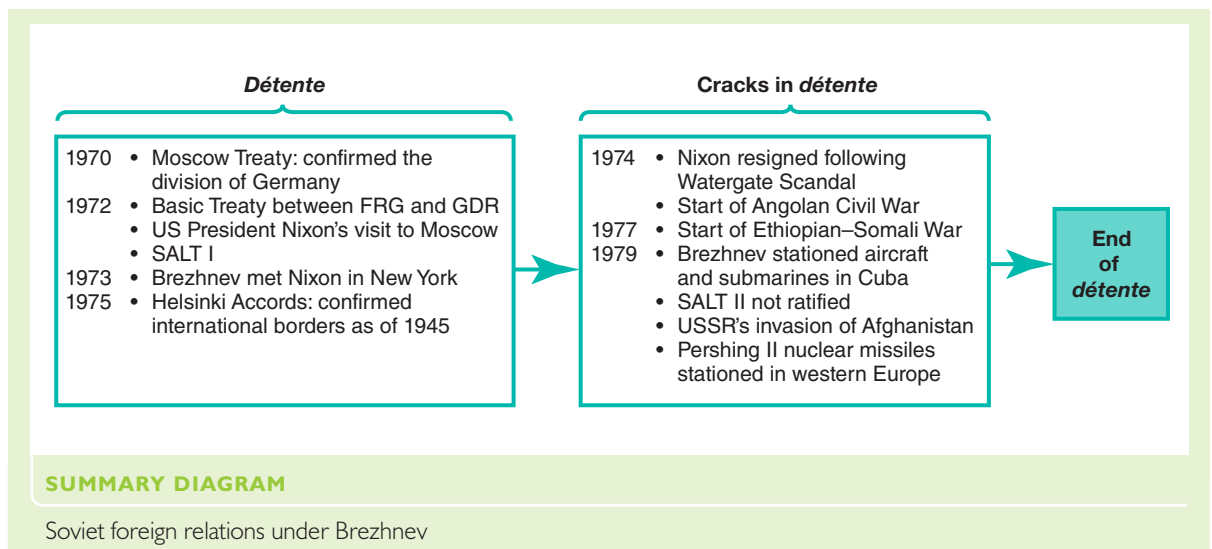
*Détente*

1970 • Moscow Treaty: confirmed the division of Germany
1972 • Basic Treaty between FRG and GDR
• US President Nixon's visit to Moscow
• SALT I
1973 • Brezhnev met Nixon in New York
1975 • Helsinki Accords: confirmed international borders as of 1945

Cracks in *détente*

1974 • Nixon resigned following Watergate Scandal
• Start of Angolan Civil War
1977 • Start of Ethiopian–Somali War
1979 • Brezhnev stationed aircraft and submarines in Cuba
• SALT II not ratified
• USSR's invasion of Afghanistan
• Pershing II nuclear missiles stationed in western Europe

End of *détente*

SUMMARY DIAGRAM

Soviet foreign relations under Brezhnev